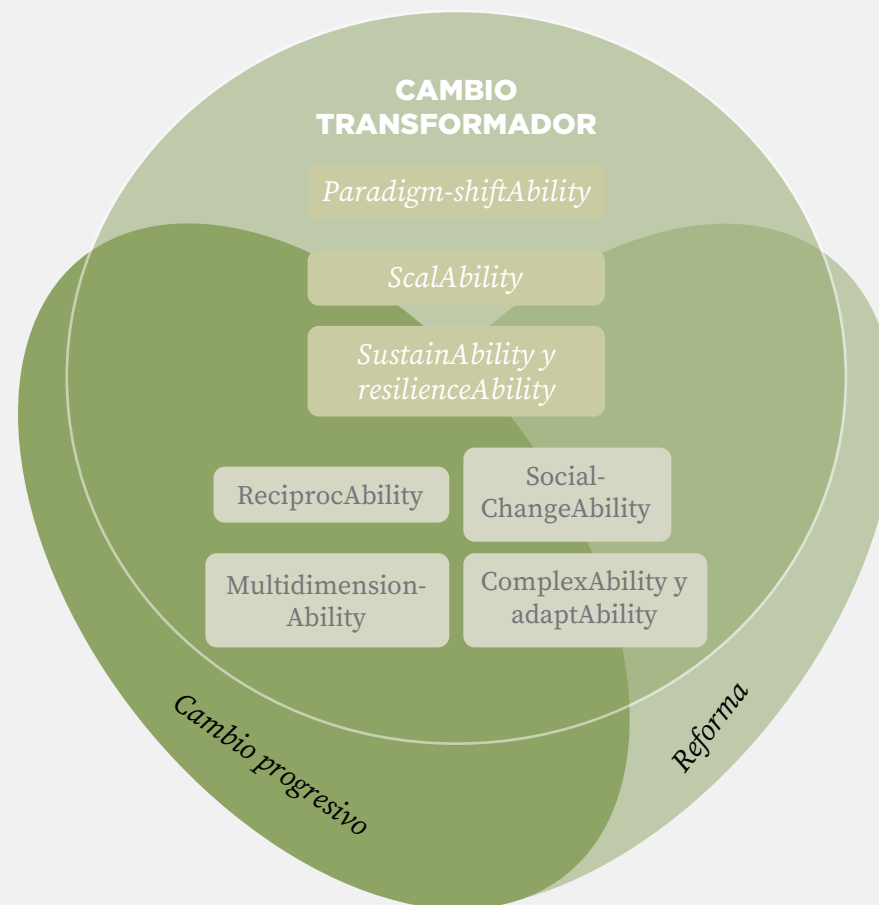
CAMBIO TRANSFORMADOR

Paradigm-shiftAbility

ScalAbility

SustainAbility y resilienceAbility

ReciprocAbility

Social-ChangeAbility

Multidimension-Ability

ComplexAbility y adaptAbility

Cambio progresivo

Reforma